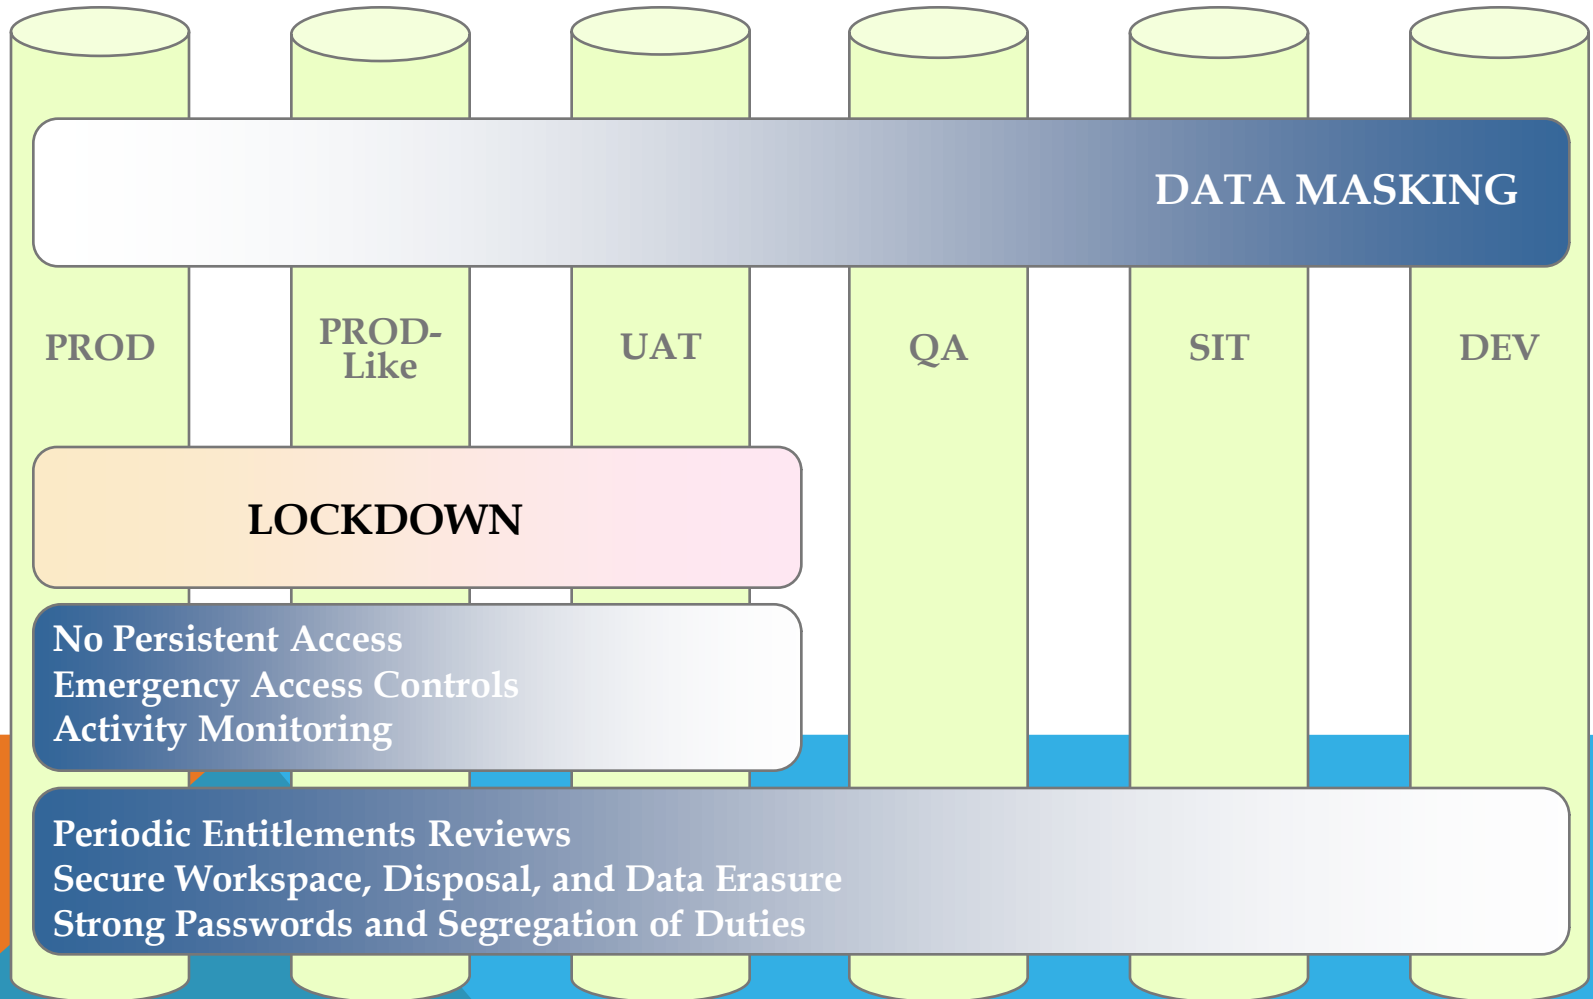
DATA MASKING

PROD

PROD-Like

UAT

QA

SIT

DEV

LOCKDOWN

No Persistent Access
Emergency Access Controls
Activity Monitoring

Periodic Entitlements Reviews
Secure Workspace, Disposal, and Data Erasure
Strong Passwords and Segregation of Duties